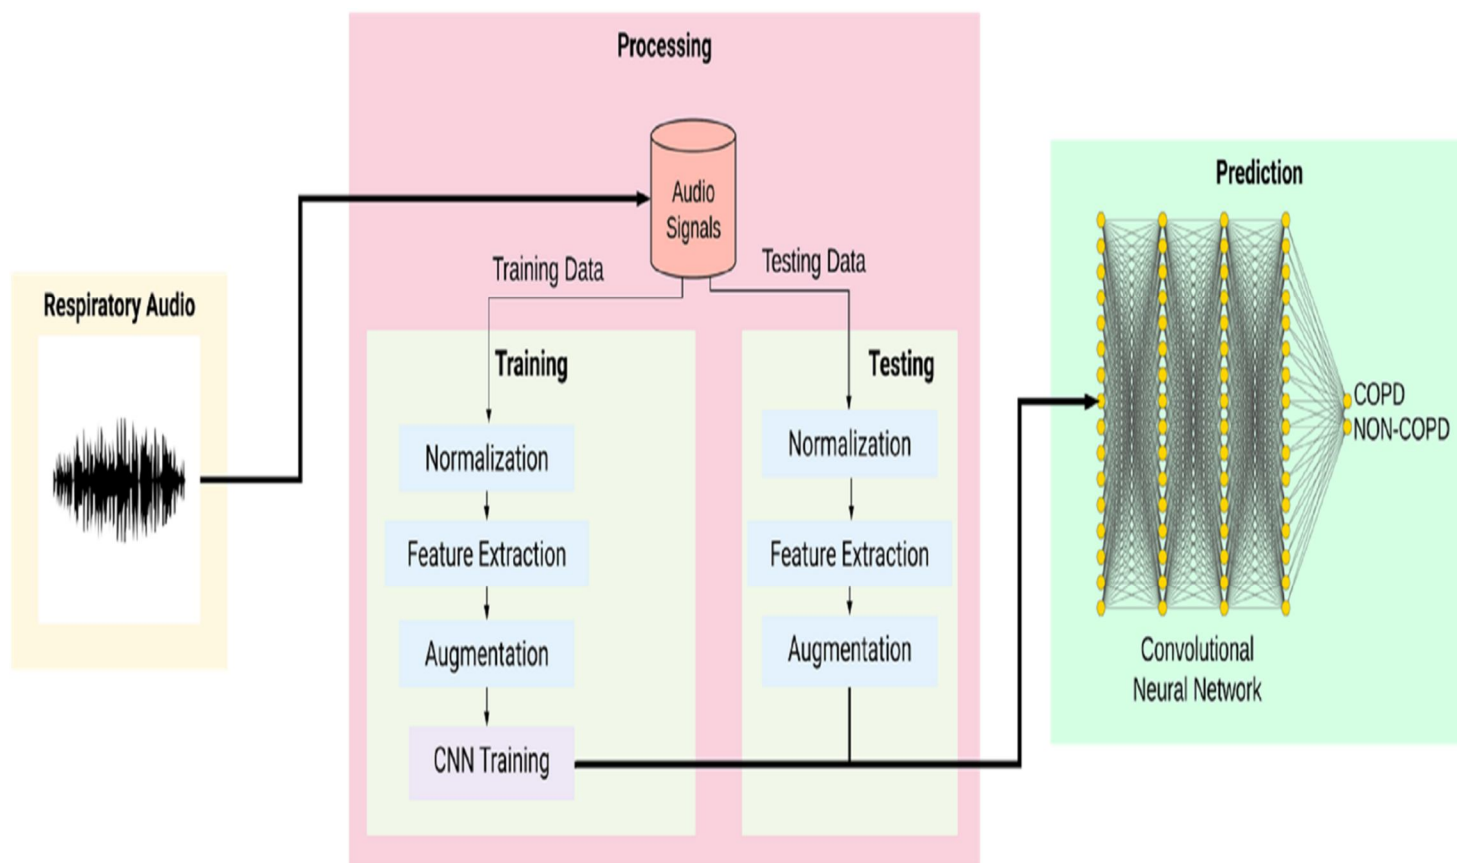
Respiratory Audio

Processing

Audio Signals

Training Data

Testing Data

Training

Normalization

Feature Extraction

Augmentation

CNN Training

Testing

Normalization

Feature Extraction

Augmentation

Prediction

COPD
NON-COPD

Convolutional Neural Network